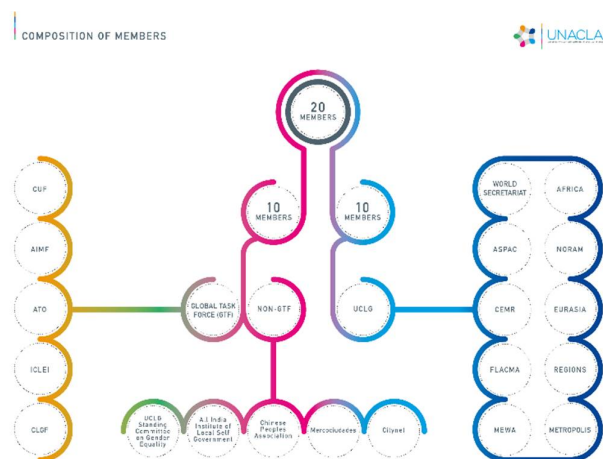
COMPOSITION OF MEMBERS

UNACLA

20 MEMBERS

10 MEMBERS

10 MEMBERS

CUF

AIMF

ATO

ICLEI

CLGF

GLOBAL TASK FORCE (GTF)

NON-GTF

UCLG

UCLG Standing Committee on Gender Equality

All India Institute of Local Self Government

Chinese Peoples Association

Mercociudades

Citynet

WORLD SECRETARIAT

AFRICA

ASPAC

NORAM

CEMR

EURASIA

FLACMA

REGIONS

MEWA

METROPOLIS